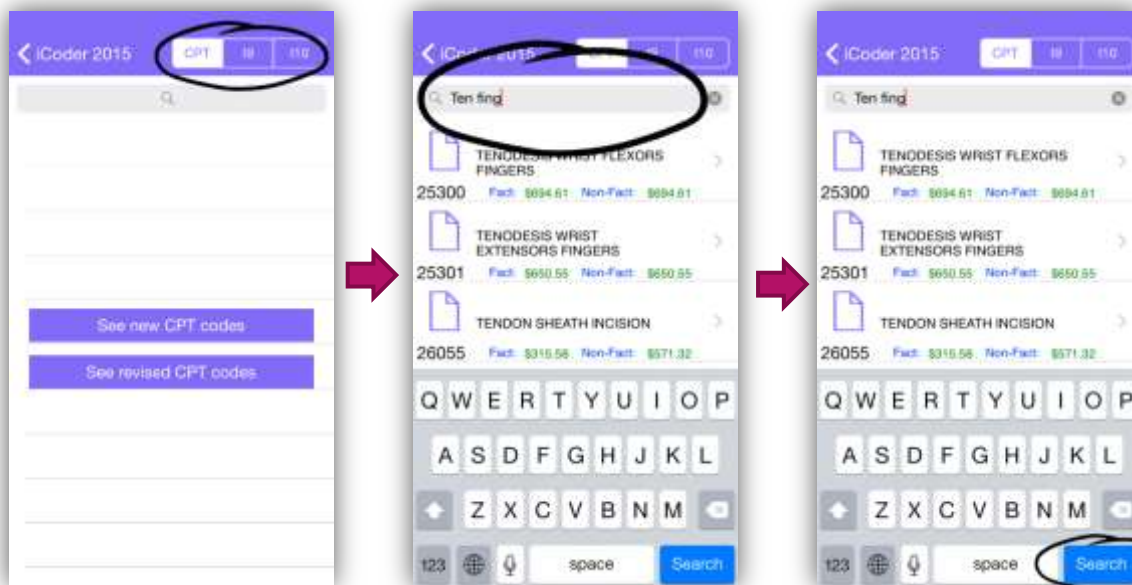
iCoder 2015 CPT I9 I10

See new CPT codes

See revised CPT codes

iCoder 2015 CPT I9 I10

Ten fing

TENODESIS WRIST FLEXORS FINGERS
25300 Fact: $694.61 Non-Fact: $694.61

TENODESIS WRIST EXTENSORS FINGERS
25301 Fact: $650.55 Non-Fact: $650.55

TENDON SHEATH INCISION
26055 Fact: $315.58 Non-Fact: $571.32

Q W E R T Y U I O P
A S D F G H J K L
Z X C V B N M
123 space Search

iCoder 2015 CPT I9 I10

Ten fing

TENODESIS WRIST FLEXORS FINGERS
25300 Fact: $694.61 Non-Fact: $694.61

TENODESIS WRIST EXTENSORS FINGERS
25301 Fact: $650.55 Non-Fact: $650.55

TENDON SHEATH INCISION
26055 Fact: $315.58 Non-Fact: $571.32

Q W E R T Y U I O P
A S D F G H J K L
Z X C V B N M
123 space Search